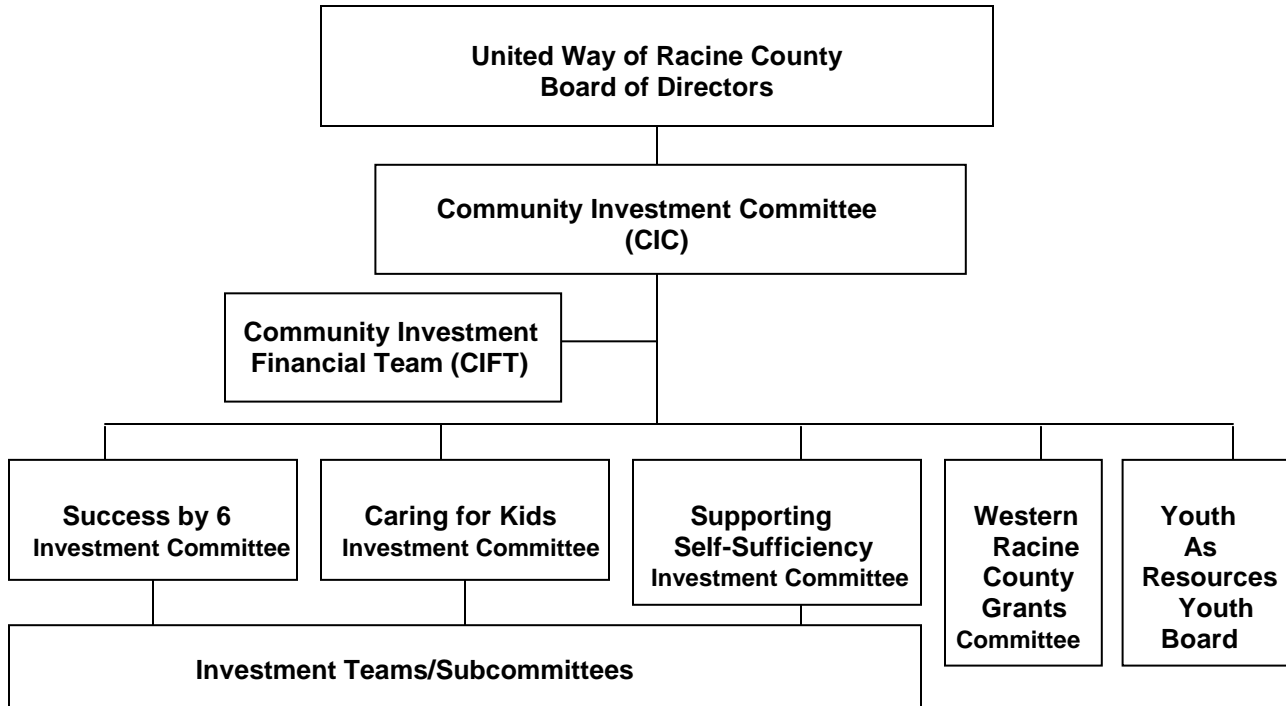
United Way of Racine County
Board of Directors

Community Investment Committee
(CIC)

Community Investment
Financial Team (CIFT)

Success by 6
Investment Committee

Caring for Kids
Investment Committee

Supporting
Self-Sufficiency
Investment Committee

Western
Racine
County
Grants
Committee

Youth
As
Resources
Youth
Board

Investment Teams/Subcommittees